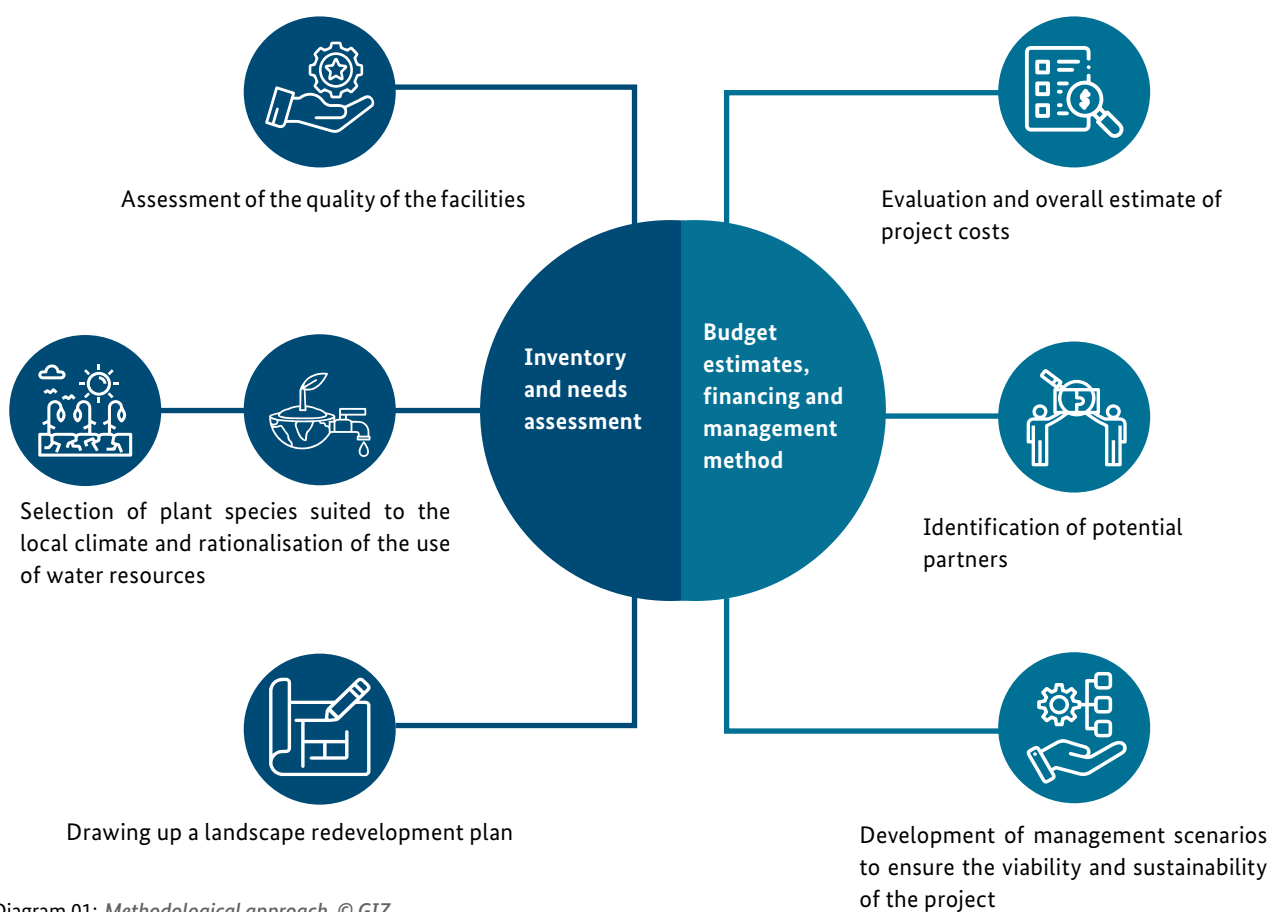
Assessment of the quality of the facilities

Evaluation and overall estimate of project costs

Inventory and needs assessment

Budget estimates, financing and management method

Selection of plant species suited to the local climate and rationalisation of the use of water resources

Identification of potential partners

Drawing up a landscape redevelopment plan

Development of management scenarios to ensure the viability and sustainability of the project

Diagram 01: Methodological approach. © GIZ